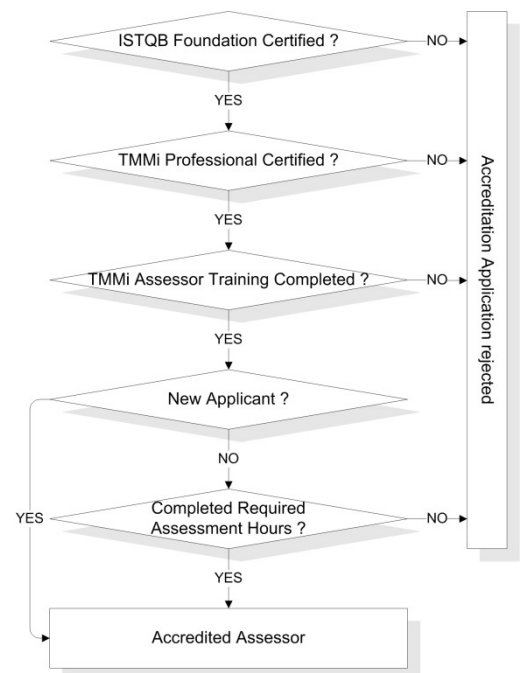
ISTQB Foundation Certified ?
NO
YES
TMMi Professional Certified ?
NO
YES
TMMi Assessor Training Completed ?
NO
YES
New Applicant ?
NO
Completed Required Assessment Hours ?
NO
YES
YES
Accredited Assessor

Accreditation Application rejected